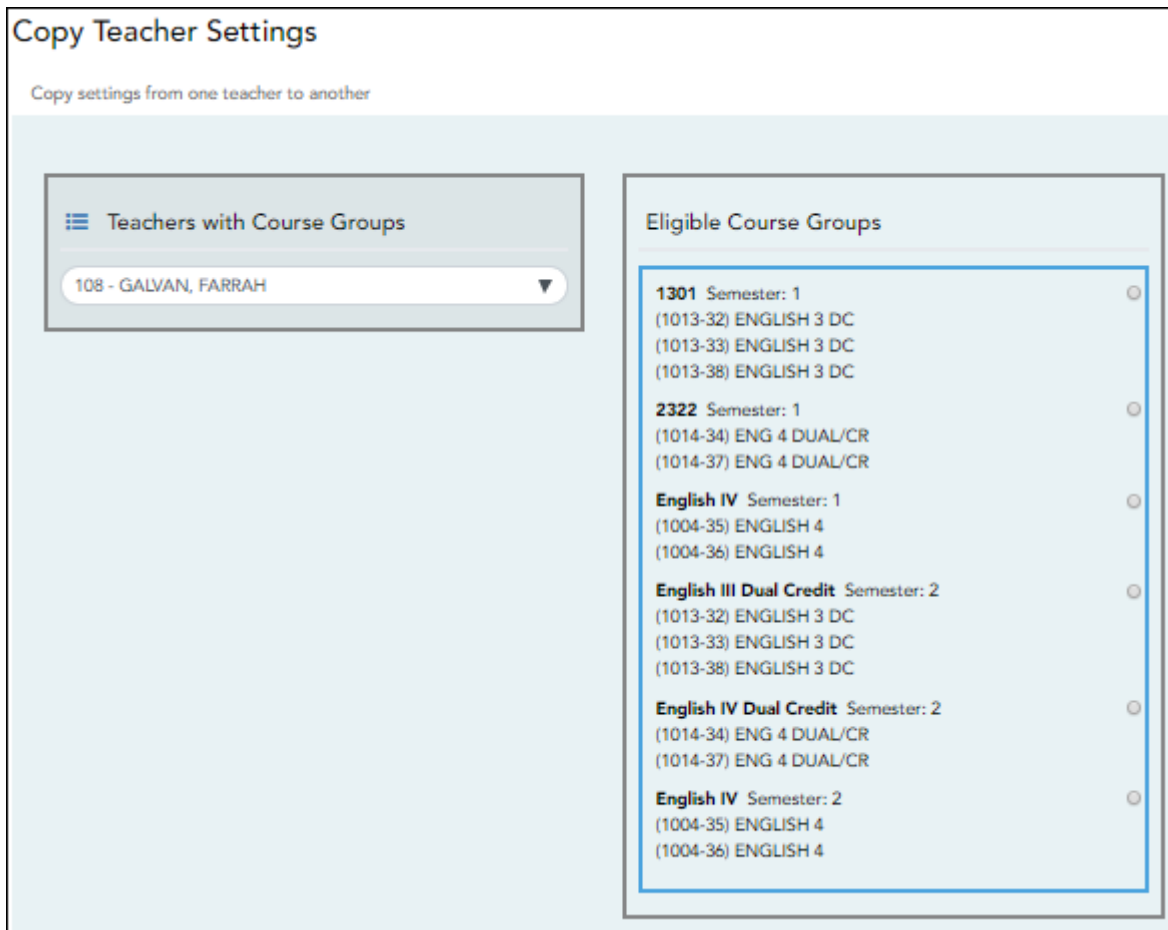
Copy Teacher Settings

Copy settings from one teacher to another

Teachers with Course Groups

108 - GALVAN, FARRAH

Eligible Course Groups

**1301** Semester: 1
(1013-32) ENGLISH 3 DC
(1013-33) ENGLISH 3 DC
(1013-38) ENGLISH 3 DC

**2322** Semester: 1
(1014-34) ENG 4 DUAL/CR
(1014-37) ENG 4 DUAL/CR

**English IV** Semester: 1
(1004-35) ENGLISH 4
(1004-36) ENGLISH 4

**English III Dual Credit** Semester: 2
(1013-32) ENGLISH 3 DC
(1013-33) ENGLISH 3 DC
(1013-38) ENGLISH 3 DC

**English IV Dual Credit** Semester: 2
(1014-34) ENG 4 DUAL/CR
(1014-37) ENG 4 DUAL/CR

**English IV** Semester: 2
(1004-35) ENGLISH 4
(1004-36) ENGLISH 4